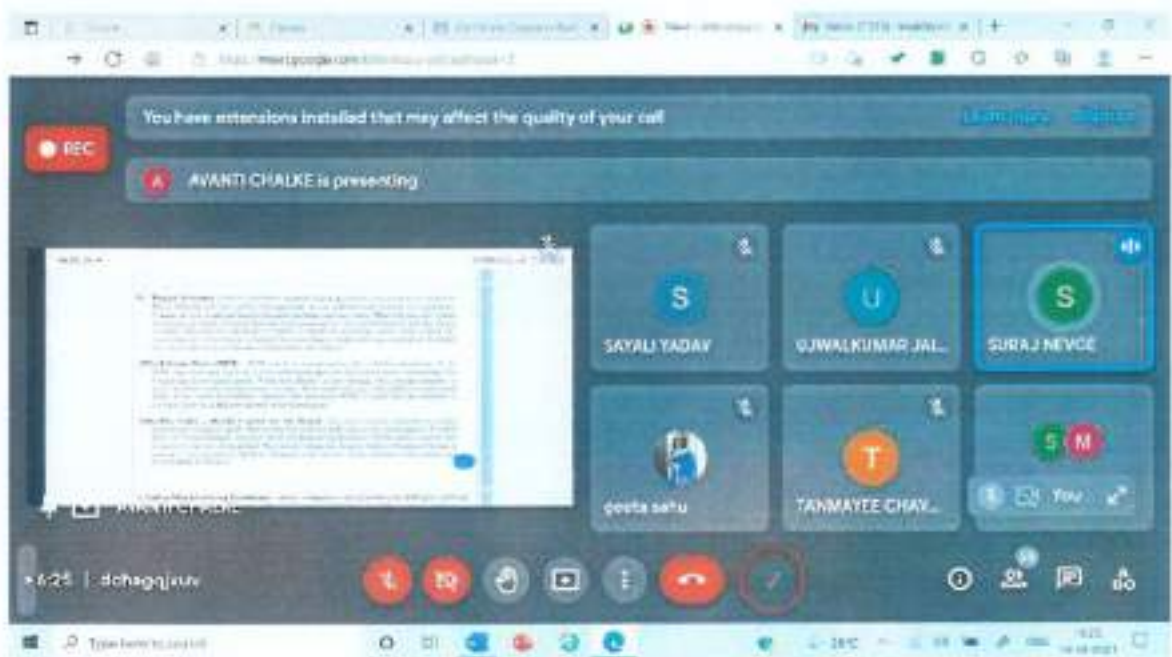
You have extensions installed that may affect the quality of your call

REC

A AVANTI CHALKE is presenting

S
SAYALI YADAV

U
UJWALKUMAR JAL...

S
SURAJ NEVCE

geeta sahu

T
TANMAYEE CHAV...

S M

You

AVANTI CHALKE

6:25 | dchegqjuuv

Type here to search

28°C